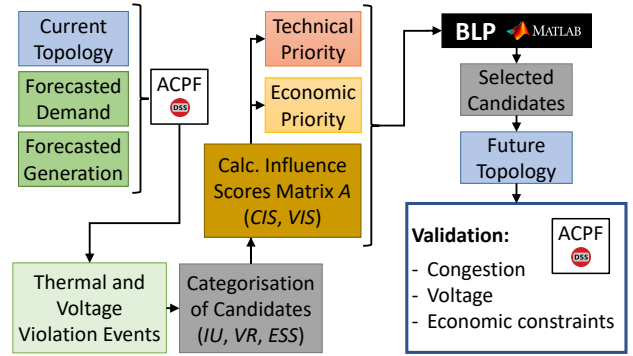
Current Topology

Forecasted Demand

Forecasted Generation

ACPF

DSS

Thermal and Voltage Violation Events

Categorisation of Candidates (*IU*, *VR*, *ESS*)

Calc. Influence Scores Matrix *A* (*CIS*, *VIS*)

Technical Priority

Economic Priority

BLP MATLAB

Selected Candidates

Future Topology

Validation:

- Congestion
- Voltage
- Economic constraints

ACPF

DSS